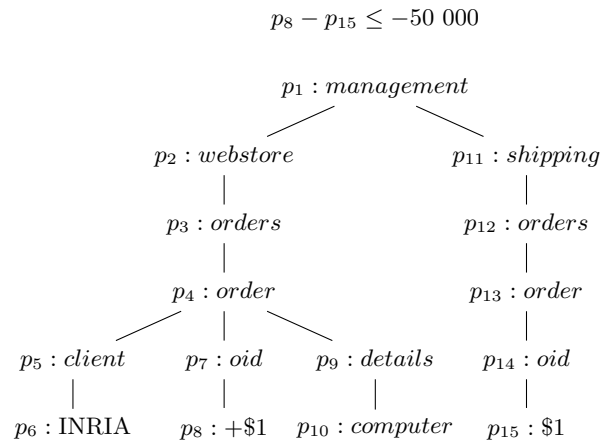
$p_8 - p_{15} \leq -50\ 000$

$p_1 : management$

$p_2 : webstore$

$p_{11} : shipping$

$p_3 : orders$

$p_{12} : orders$

$p_4 : order$

$p_{13} : order$

$p_5 : client$

$p_7 : oid$

$p_9 : details$

$p_{14} : oid$

$p_6 : \text{INRIA}$

$p_8 : +\$1$

$p_{10} : computer$

$p_{15} : \$1$